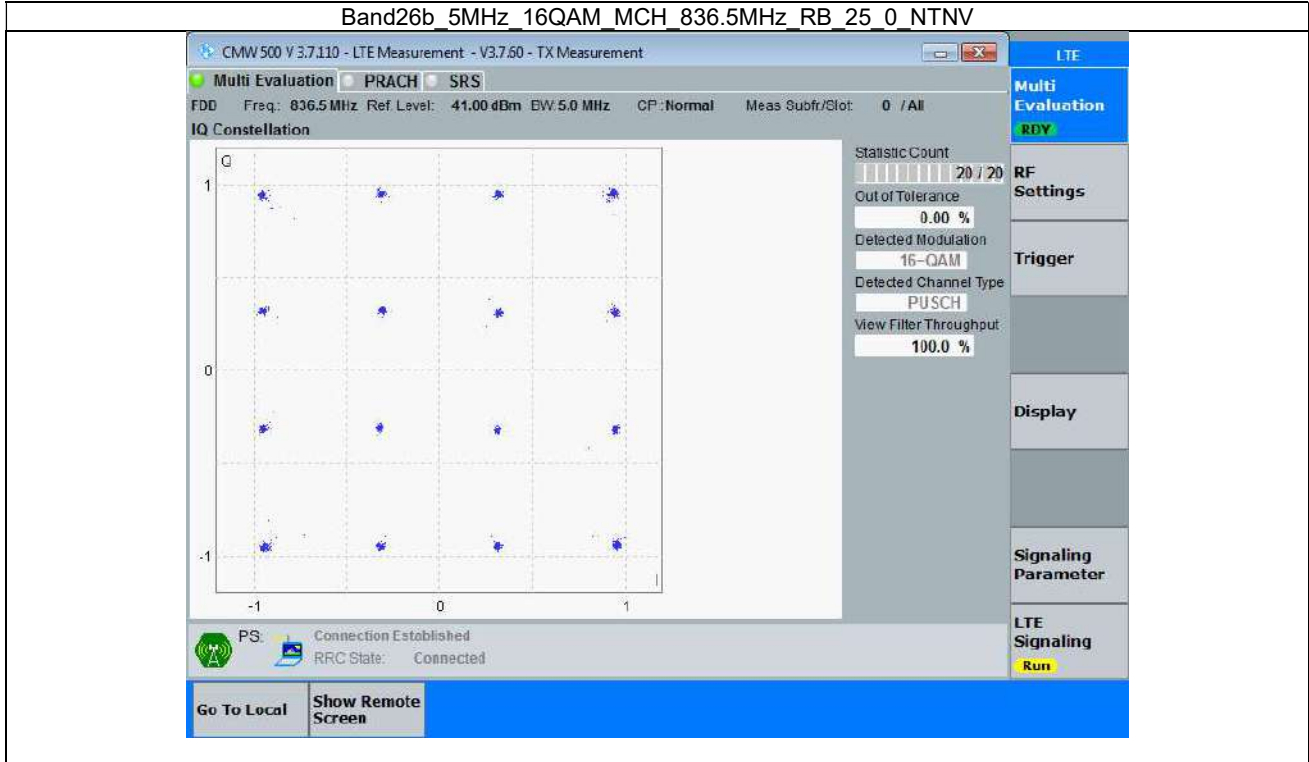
Band26b_5MHz_16QAM_MCH_836.5MHz_RB_25_0_NTNV

CMW 500 V 3.7.110 - LTE Measurement - V3.7.60 - TX Measurement

LTE

Multi Evaluation PRACH SRS

FDD Freq.: 836.5 MHz Ref. Level: 41.00 dBm BW:5.0 MHz CP: Normal Meas Subfr/Slot: 0 / All

IQ Constellation

Q

1

0

-1

-1 0 1

Statistic Count
20 / 20
Out of Tolerance
0.00 %
Detected Modulation
16-QAM
Detected Channel Type
PUSCH
View Filter Throughput
100.0 %

Multi Evaluation
RDY

RF Settings

Trigger

Display

Signaling Parameter

LTE Signaling
Run

PS: Connection Established
RRC State: Connected

Go To Local

Show Remote Screen